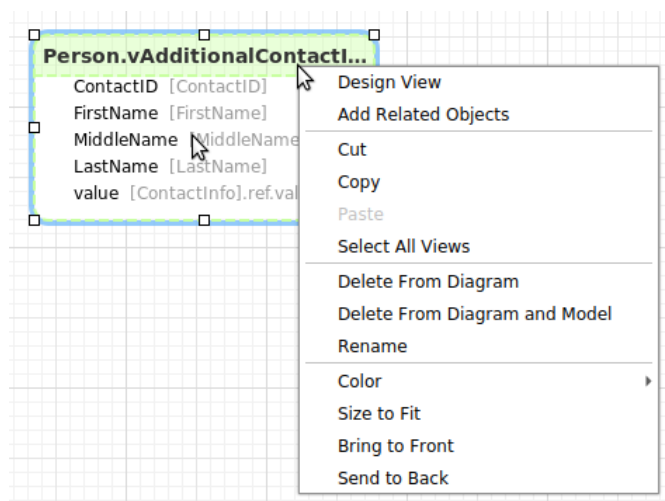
Person.vAdditionalContactI...

ContactID [ContactID]
FirstName [FirstName]
MiddleName [MiddleName
LastName [LastName]
value [ContactInfo].ref.val

Design View
Add Related Objects
Cut
Copy
Paste
Select All Views
Delete From Diagram
Delete From Diagram and Model
Rename
Color
Size to Fit
Bring to Front
Send to Back